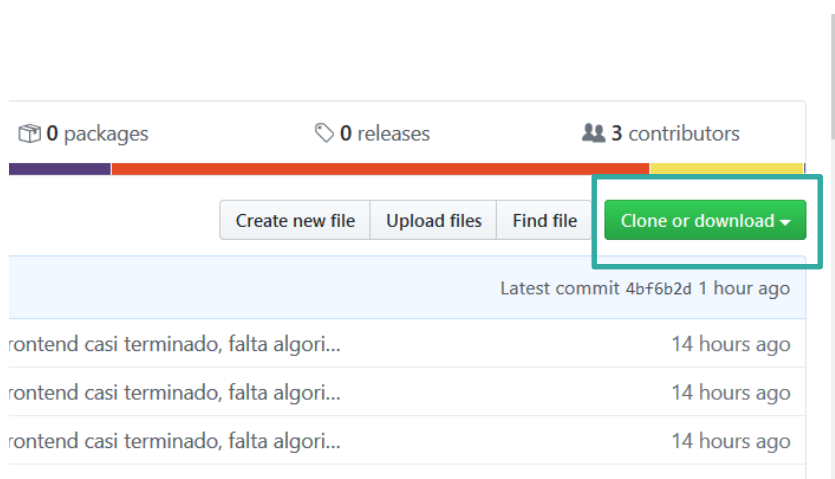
0 packages

0 releases

3 contributors

Create new file

Upload files

Find file

Clone or download

Latest commit 4bf6b2d 1 hour ago

rontend casi terminado, falta algori...

14 hours ago

rontend casi terminado, falta algori...

14 hours ago

rontend casi terminado, falta algori...

14 hours ago